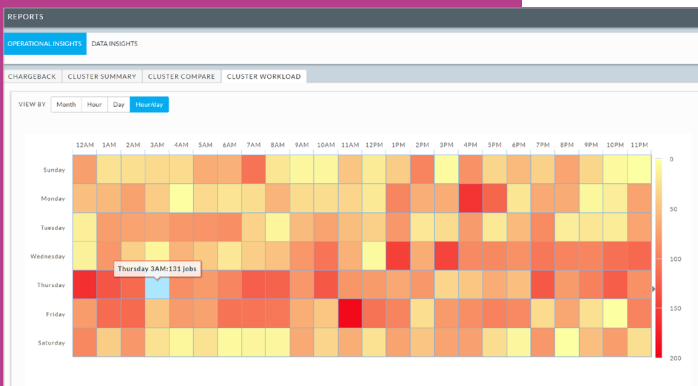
REPORTS

OPERATIONAL INSIGHTS | DATA INSIGHTS

CHARGEBACK | CLUSTER SUMMARY | CLUSTER COMPARE | CLUSTER WORKLOAD

VIEW BY | Month | Hour | Day | HourDay

| | 12AM | 1AM | 2AM | 3AM | 4AM | 5AM | 6AM | 7AM | 8AM | 9AM | 10AM | 11AM | 12PM | 1PM | 2PM | 3PM | 4PM | 5PM | 6PM | 7PM | 8PM | 9PM | 10PM | 11PM |
|---|---|---|---|---|---|---|---|---|---|---|---|---|---|---|---|---|---|---|---|---|---|---|---|---|
| Sunday | | | | | | | | | | | | | | | | | | | | | | | | |
| Monday | | | | | | | | | | | | | | | | | | | | | | | | |
| Tuesday | | | | | | | | | | | | | | | | | | | | | | | | |
| Wednesday | | | | | | | | | | | | | | | | | | | | | | | | |
| Thursday | | | | | | | | | | | | | | | | | | | | | | | | |
| Friday | | | | | | | | | | | | | | | | | | | | | | | | |
| Saturday | | | | | | | | | | | | | | | | | | | | | | | | |

Thursday 3AM:131 jobs

0
50
100
150
200